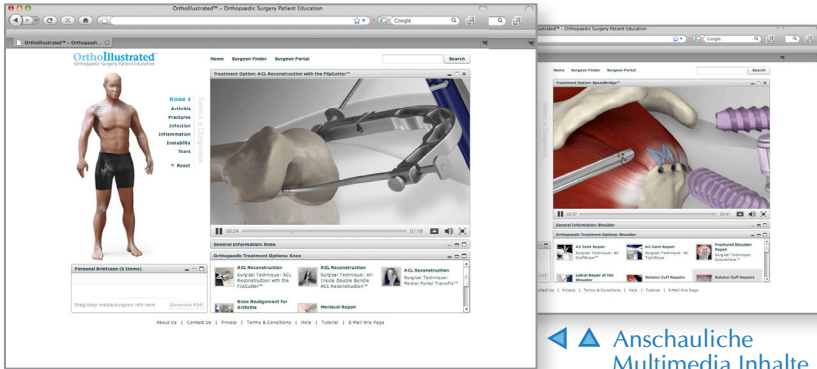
OrthoIllustrated™ - Orthopaedic Surgery Patient Education

Google

OrthoIllustrated™ - Orthopaedic

OrthoIllustrated
Orthopaedic Surgery Patient Education

Home Surgeon Finder Surgeon Portal

Search

Treatment Option: ACL Reconstruction with the FlipCutter™

Knee
Arthritis
Fractures
Infection
Inflammation
Instability
Tears

Reset

Select a Diagnosis

00:24 01:18

General Information: Knee

Orthopaedic Treatment Options: Knee

ACL Reconstruction
Surgical Technique: ACL Reconstruction with the FlipCutter™

ACL Reconstruction
Surgical Technique: All-Inside Double Bundle ACL Reconstruction™

ACL Reconstruction
Surgical Technique: Medial Portal TransFix™

Knee Realignment for Arthritis

Meniscal Repair

Personal Briefcase (0 Items)

Drag/drop media/surgeon info here

Generate PDF

About Us | Contact Us | Privacy | Terms & Conditions | Help | Tutorial | E-Mail this Page

Illustrated™ - Orthopaedic Surgery Patient Education

Google

Home Surgeon Finder Surgeon Portal

Search

Treatment Option: SpeedBridge™

Select a Diagnosis

General Information: Shoulder

Orthopaedic Treatment Options: Shoulder

AC Joint Repair
Surgical Technique: AC GraftRope™

AC Joint Repair
Surgical Technique: AC TightRope

Fractured Shoulder Repair
Surgical Technique: SutureFlix™

Labral Repair of the Shoulder

Rotator Cuff Repairs

Rotator Cuff Repairs

Contact Us | Privacy | Terms & Conditions | Help | Tutorial | E-Mail this Page

Anschauliche
Multimedia Inhalte